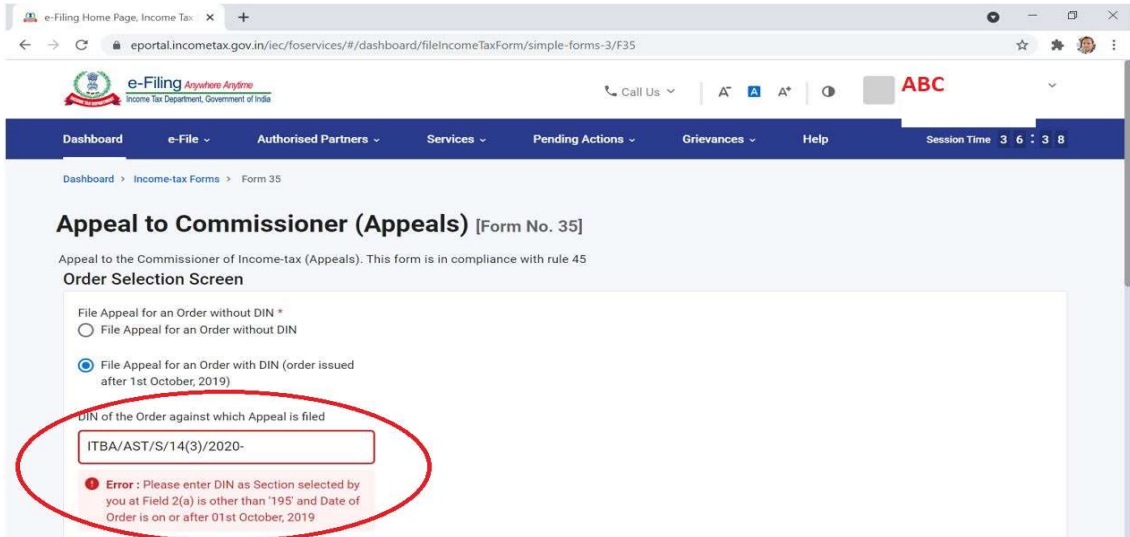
e-Filing Home Page, Income Tax ×
+

eportal.incometax.gov.in/iec/foservices/#/dashboard/fileIncomeTaxForm/simple-forms-3/F35

e-Filing Anywhere Anytime
Income Tax Department, Government of India

Call Us
A⁻ A A⁺

ABC

Dashboard
e-File
Authorised Partners
Services
Pending Actions
Grievances
Help
Session Time 3 6 : 3 8

Dashboard > Income-tax Forms > Form 35

Appeal to Commissioner (Appeals) [Form No. 35]

Appeal to the Commissioner of Income-tax (Appeals). This form is in compliance with rule 45

Order Selection Screen

File Appeal for an Order without DIN *
File Appeal for an Order without DIN

File Appeal for an Order with DIN (order issued after 1st October, 2019)

DIN of the Order against which Appeal is filed

ITBA/AST/S/14(3)/2020-

Error : Please enter DIN as Section selected by you at Field 2(a) is other than '195' and Date of Order is on or after 01st October, 2019